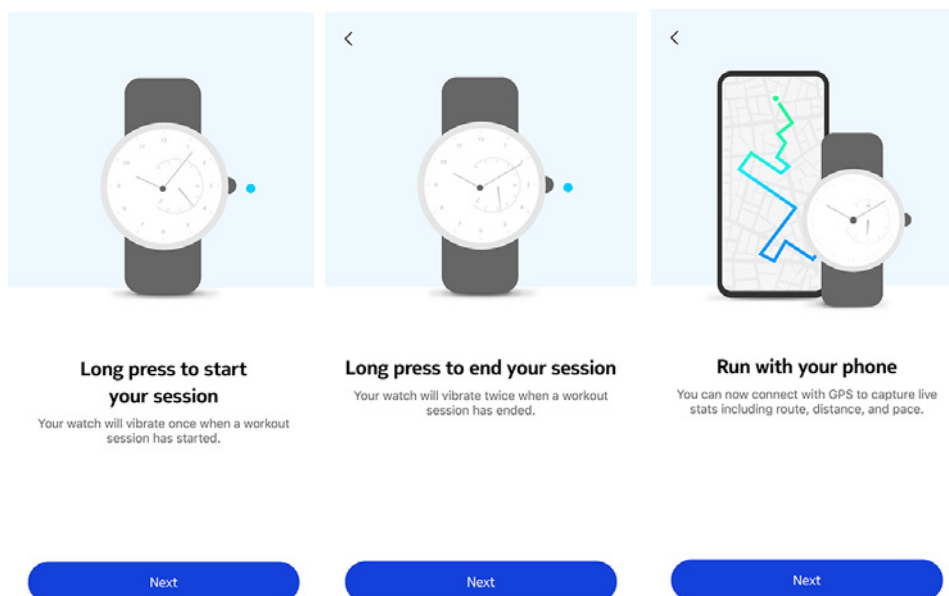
Long press to start your session

Your watch will vibrate once when a workout session has started.

Next

<

Long press to end your session

Your watch will vibrate twice when a workout session has ended.

Next

<

Run with your phone

You can now connect with GPS to capture live stats including route, distance, and pace.

Next